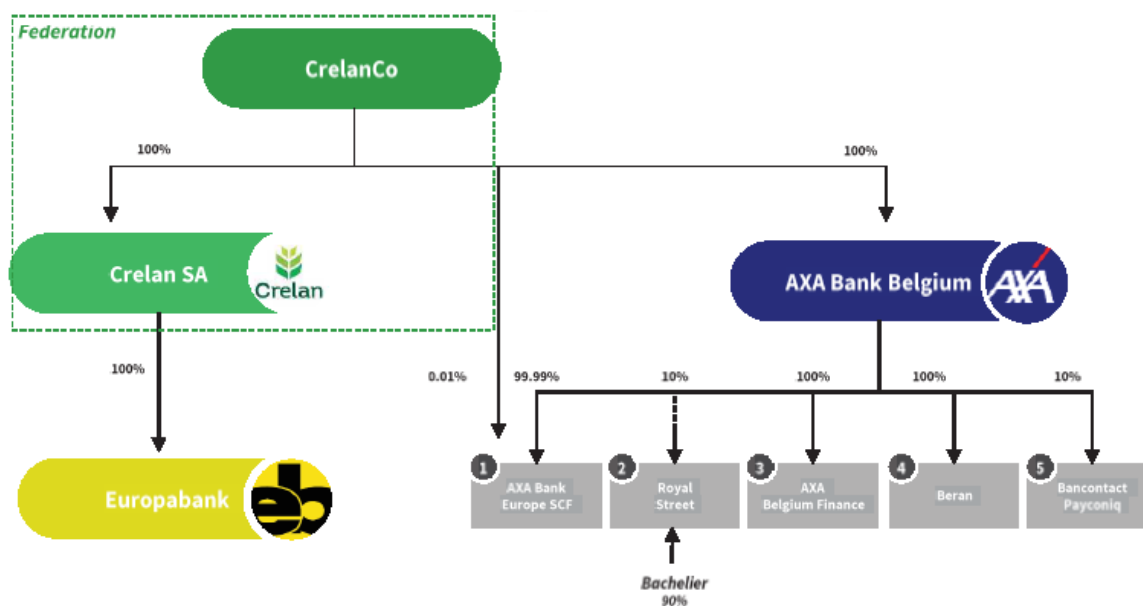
Federation

CrelanCo

100%

100%

Crelan SA

Crelan

AXA Bank Belgium

AXA

100%

0.01%

99.99%

10%

100%

100%

10%

Europabank

eb

1 AXA Bank Europe SCF

2 Royal Street

3 AXA Belgium Finance

4 Beran

5 Bancontact Payconiq

Bachelier
90%